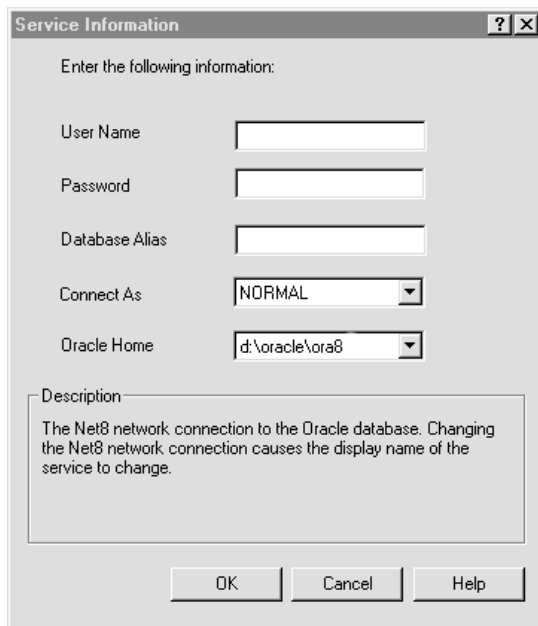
Service Information ? X

Enter the following information:

User Name

Password

Database Alias

Connect As NORMAL

Oracle Home d:\oracle\ora8

Description

The Net8 network connection to the Oracle database. Changing the Net8 network connection causes the display name of the service to change.

OK Cancel Help